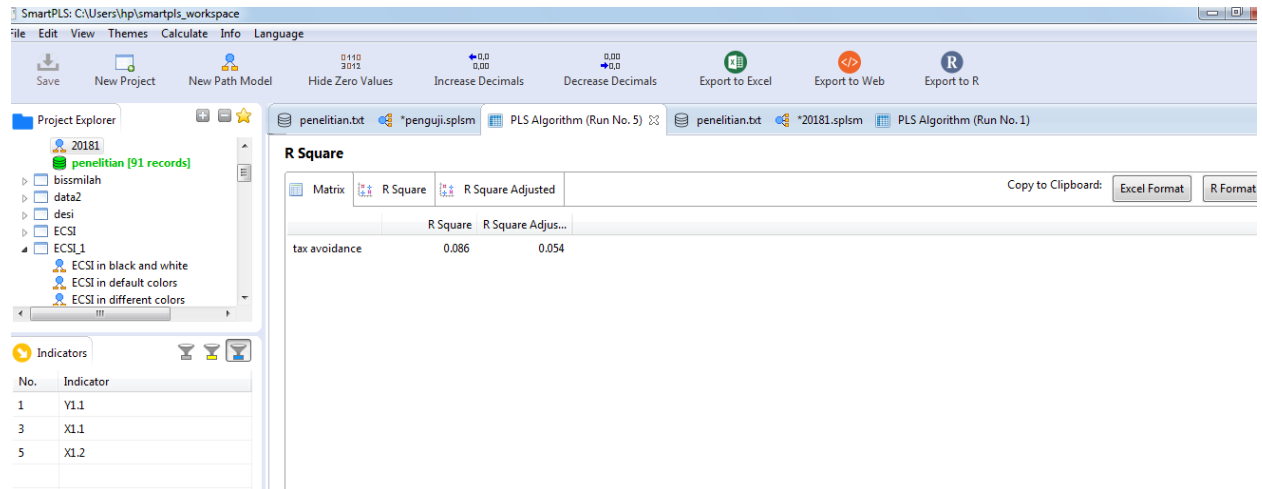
SmartPLS: C:\Users\hp\smartpls_workspace

File Edit View Themes Calculate Info Language

Save New Project New Path Model Hide Zero Values Increase Decimals Decrease Decimals Export to Excel Export to Web Export to R

Project Explorer

20181
penelitian [91 records]
bissmilah
data2
desi
ECSI
ECSI_1
ECSI in black and white
ECSI in default colors
ECSI in different colors

penelitian.txt *penguji.splsm PLS Algorithm (Run No. 5) penelitian.txt *20181.splsm PLS Algorithm (Run No. 1)

R Square

Matrix R Square R Square Adjusted

Copy to Clipboard: Excel Format R Format

| | R Square | R Square Adjus... |
|---|---|---|
| tax avoidance | 0.086 | 0.054 |

Indicators

| No. | Indicator |
|---|---|
| 1 | Y1.1 |
| 3 | X1.1 |
| 5 | X1.2 |